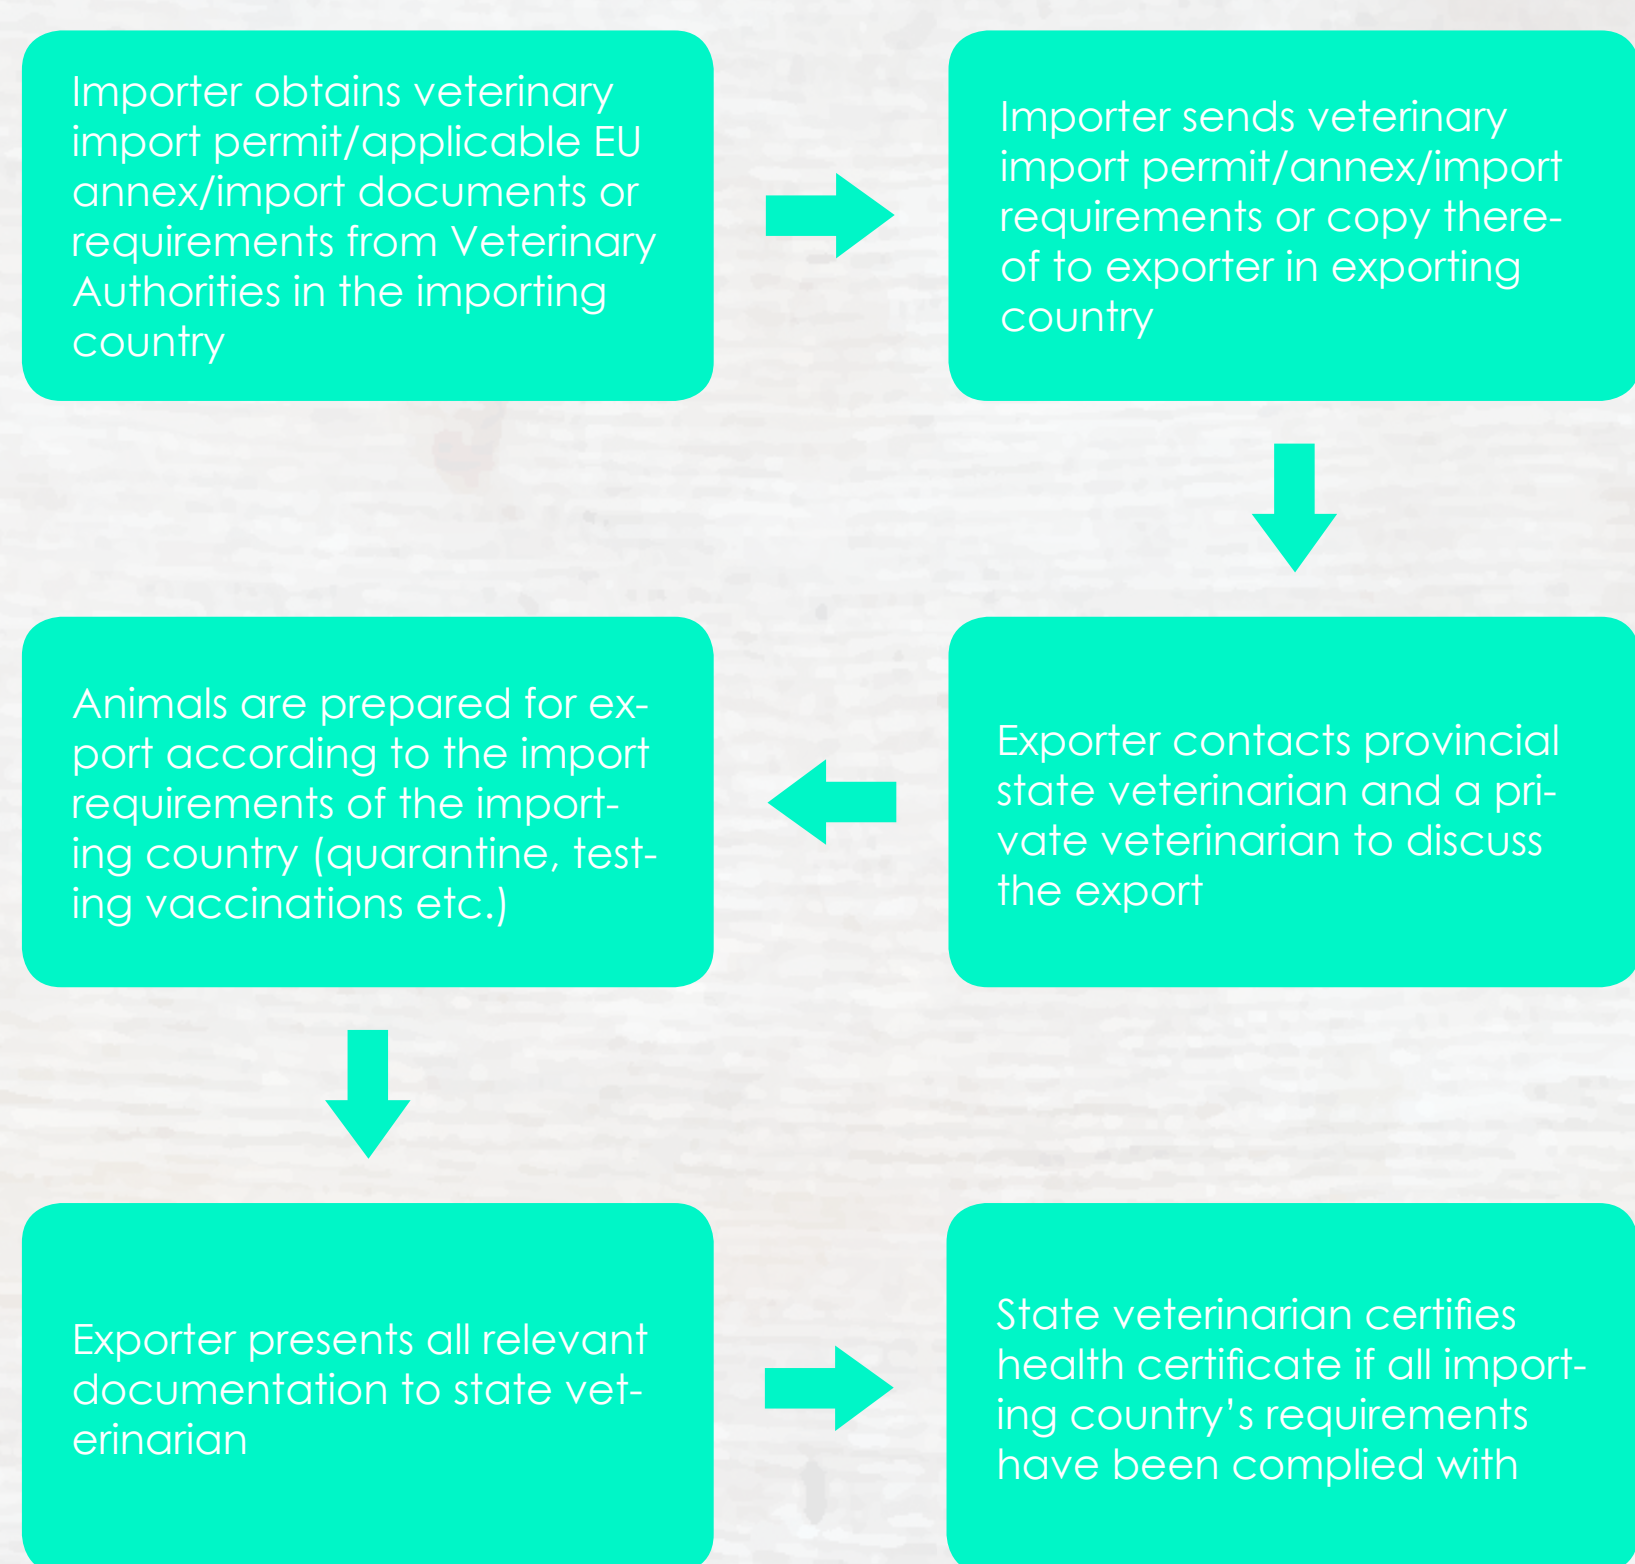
Importer obtains veterinary import permit/applicable EU annex/import documents or requirements from Veterinary Authorities in the importing country

Importer sends veterinary import permit/annex/import requirements or copy thereof to exporter in exporting country

Exporter contacts provincial state veterinarian and a private veterinarian to discuss the export

Animals are prepared for export according to the import requirements of the importing country (quarantine, testing vaccinations etc.)

Exporter presents all relevant documentation to state veterinarian

State veterinarian certifies health certificate if all importing country's requirements have been complied with